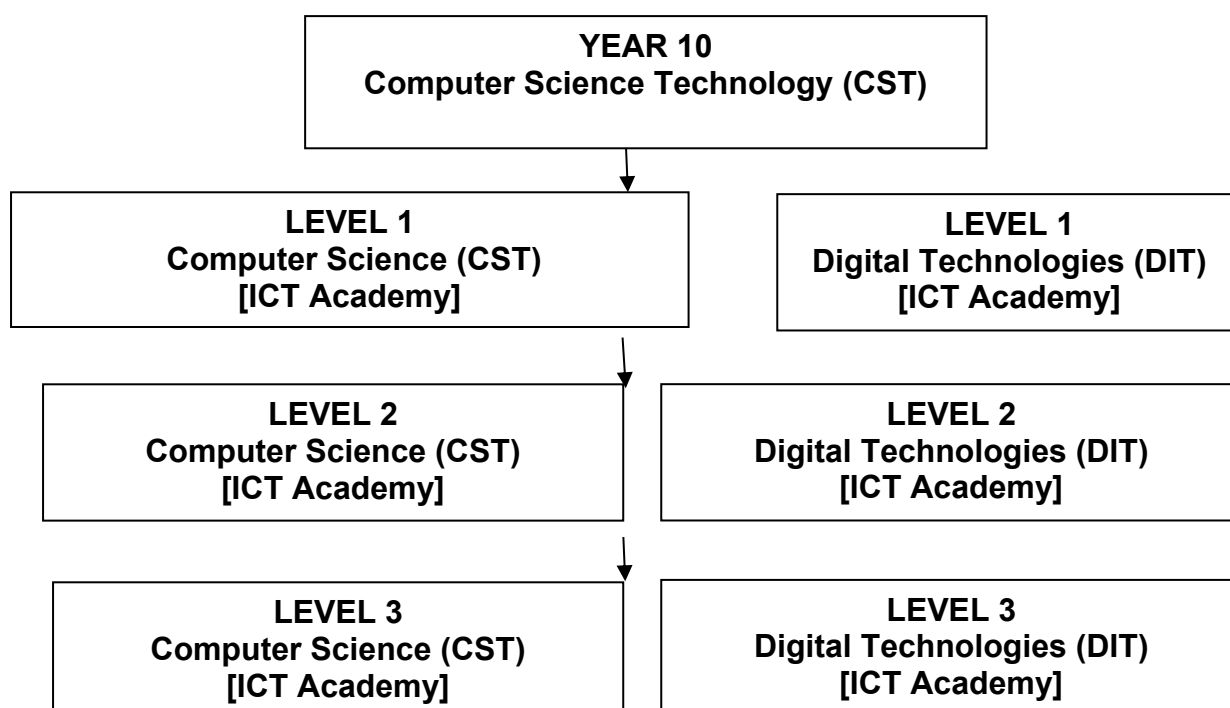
YEAR 10
Computer Science Technology (CST)

LEVEL 1
Computer Science (CST)
[ICT Academy]

LEVEL 1
Digital Technologies (DIT)
[ICT Academy]

LEVEL 2
Computer Science (CST)
[ICT Academy]

LEVEL 2
Digital Technologies (DIT)
[ICT Academy]

LEVEL 3
Computer Science (CST)
[ICT Academy]

LEVEL 3
Digital Technologies (DIT)
[ICT Academy]